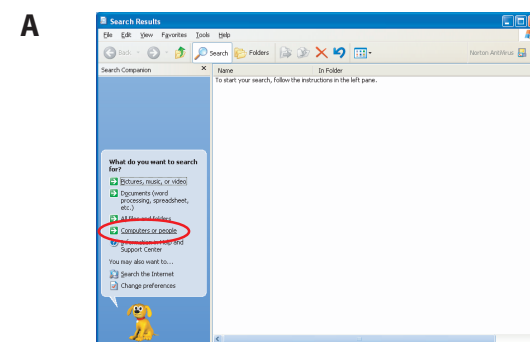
A

Search Results

File Edit View Favorites Tools Help

Back Search Folders

Norton AntiVirus

Search Companion ×

Name In Folder

To start your search, follow the instructions in the left pane.

What do you want to search for?

Pictures, music, or video

Documents (word processing, spreadsheet, etc.)

All files and folders

Computers or people

Information in Help and Support Center

You may also want to...

Search the Internet

Change preferences